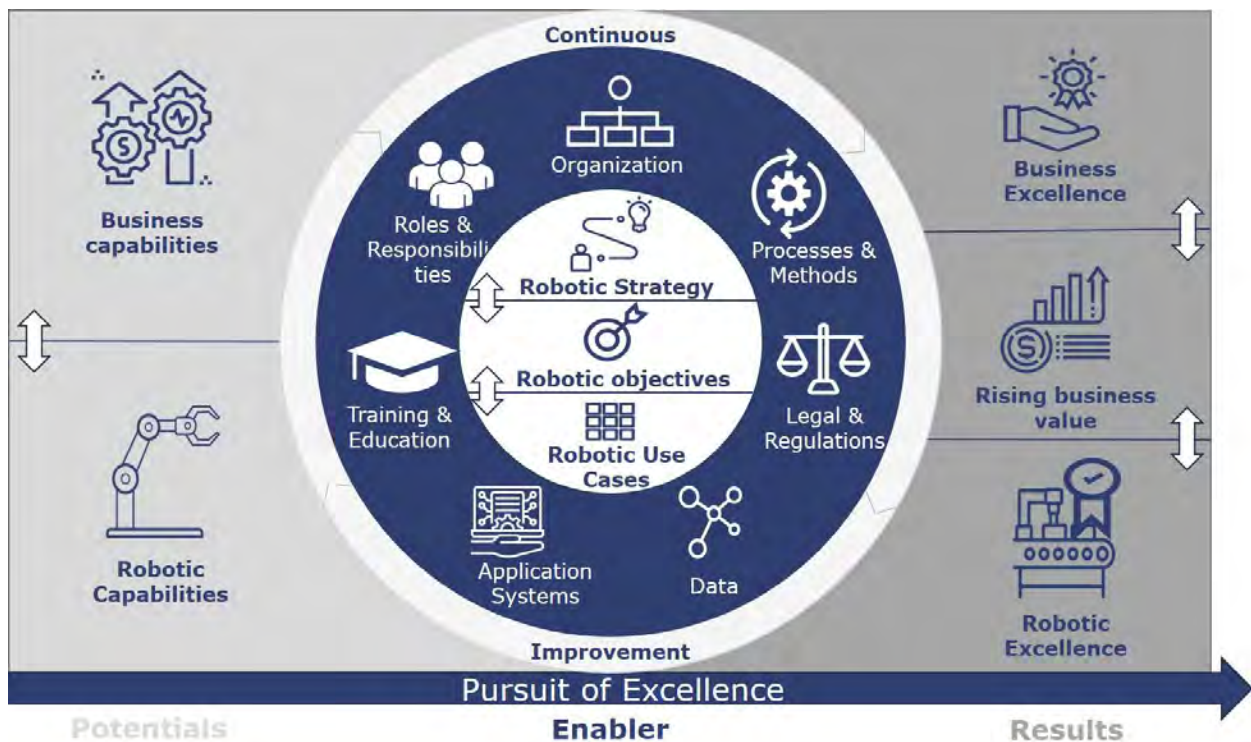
Continuous

Business capabilities

Robotic Capabilities

Organization

Roles & Responsibilities

Processes & Methods

Robotic Strategy

Robotic objectives

Robotic Use Cases

Training & Education

Legal & Regulations

Application Systems

Data

Improvement

Business Excellence

Rising business value

Robotic Excellence

Pursuit of Excellence

Potentials

Enabler

Results